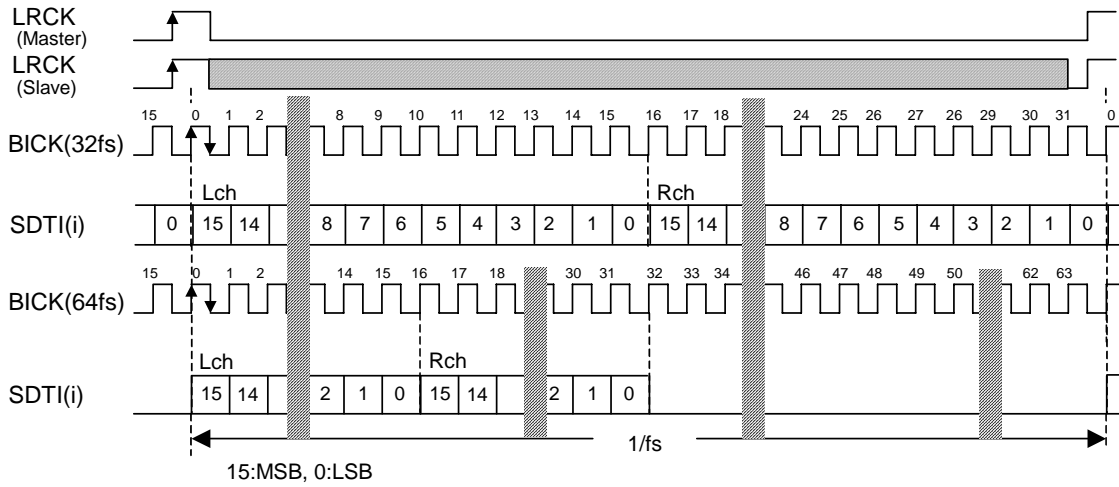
LRCK
(Master)

LRCK
(Slave)

15 0 1 2 8 9 10 11 12 13 14 15 16 17 18 24 25 26 27 26 29 30 31 0

BICK(32fs)

Lch Rch

SDTI(i)

| 0 | 15 | 14 | 8 | 7 | 6 | 5 | 4 | 3 | 2 | 1 | 0 | 15 | 14 | 8 | 7 | 6 | 5 | 4 | 3 | 2 | 1 | 0 |
|---|---|---|---|---|---|---|---|---|---|---|---|---|---|---|---|---|---|---|---|---|---|---|

15 0 1 2 14 15 16 17 18 30 31 32 33 34 46 47 48 49 50 62 63

BICK(64fs)

Lch Rch

SDTI(i)

| 15 | 14 | 2 | 1 | 0 | 15 | 14 | 2 | 1 | 0 |
|---|---|---|---|---|---|---|---|---|---|

1/fs

15:MSB, 0:LSB